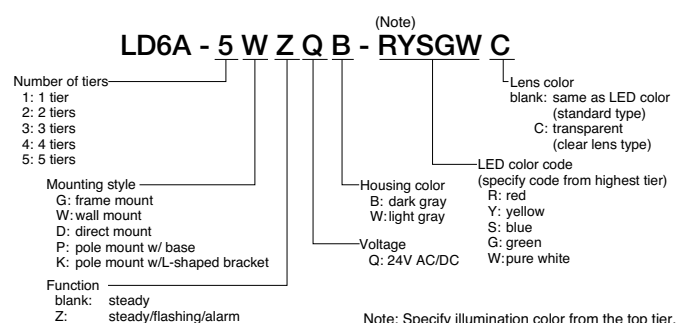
(Note)
LD6A - 5 W Z Q B - RYSGW C

Number of tiers
1: 1 tier
2: 2 tiers
3: 3 tiers
4: 4 tiers
5: 5 tiers

Mounting style
G: frame mount
W: wall mount
D: direct mount
P: pole mount w/ base
K: pole mount w/L-shaped bracket

Function
blank: steady
Z: steady/flashing/alarm

Voltage
Q: 24V AC/DC

Housing color
B: dark gray
W: light gray

LED color code
(specify code from highest tier)
R: red
Y: yellow
S: blue
G: green
W: pure white

Lens color
blank: same as LED color
(standard type)
C: transparent
(clear lens type)

Note: Specify illumination color from the top tier.